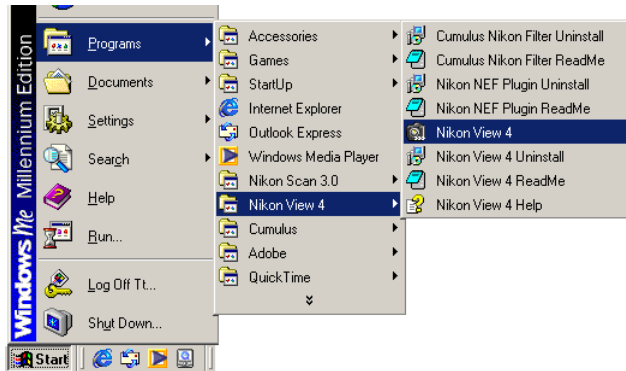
Windows Me Millennium Edition

Programs
Documents
Settings
Search
Help
Run...
Log Off Tt...
Shut Down...

Start

Accessories
Games
StartUp
Internet Explorer
Outlook Express
Windows Media Player
Nikon Scan 3.0
Nikon View 4
Cumulus
Adobe
QuickTime

Cumulus Nikon Filter Uninstall
Cumulus Nikon Filter ReadMe
Nikon NEF Plugin Uninstall
Nikon NEF Plugin ReadMe
Nikon View 4
Nikon View 4 Uninstall
Nikon View 4 ReadMe
Nikon View 4 Help